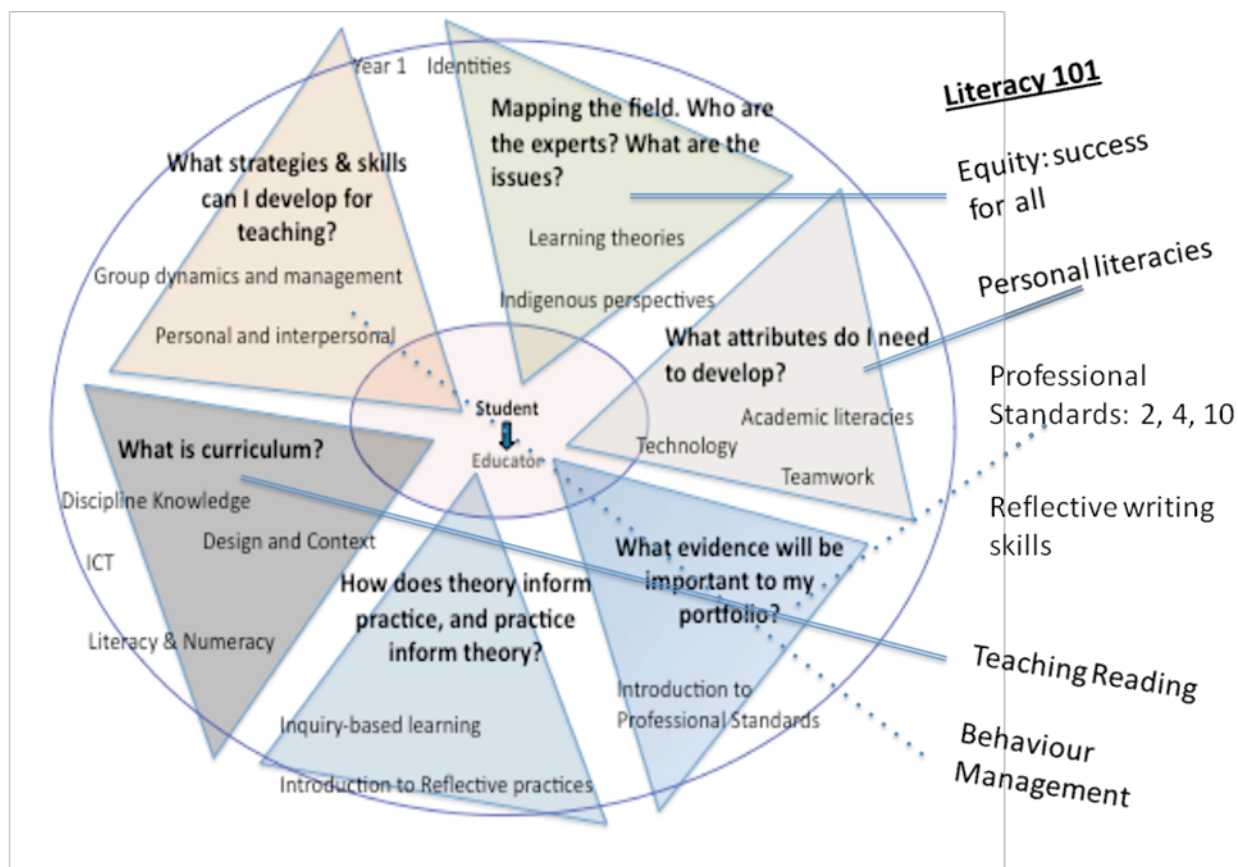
Year 1 Identities

Mapping the field. Who are the experts? What are the issues?

Learning theories

Indigenous perspectives

What strategies & skills can I develop for teaching?

Group dynamics and management

Personal and interpersonal

What attributes do I need to develop?

Academic literacies

Technology

Teamwork

Student

Educator

What is curriculum?

Discipline Knowledge

Design and Context

ICT

Literacy & Numeracy

How does theory inform practice, and practice inform theory?

Inquiry-based learning

Introduction to Reflective practices

What evidence will be important to my portfolio?

Introduction to Professional Standards

Literacy 101

Equity: success for all

Personal literacies

Professional Standards: 2, 4, 10

Reflective writing skills

Teaching Reading

Behaviour Management